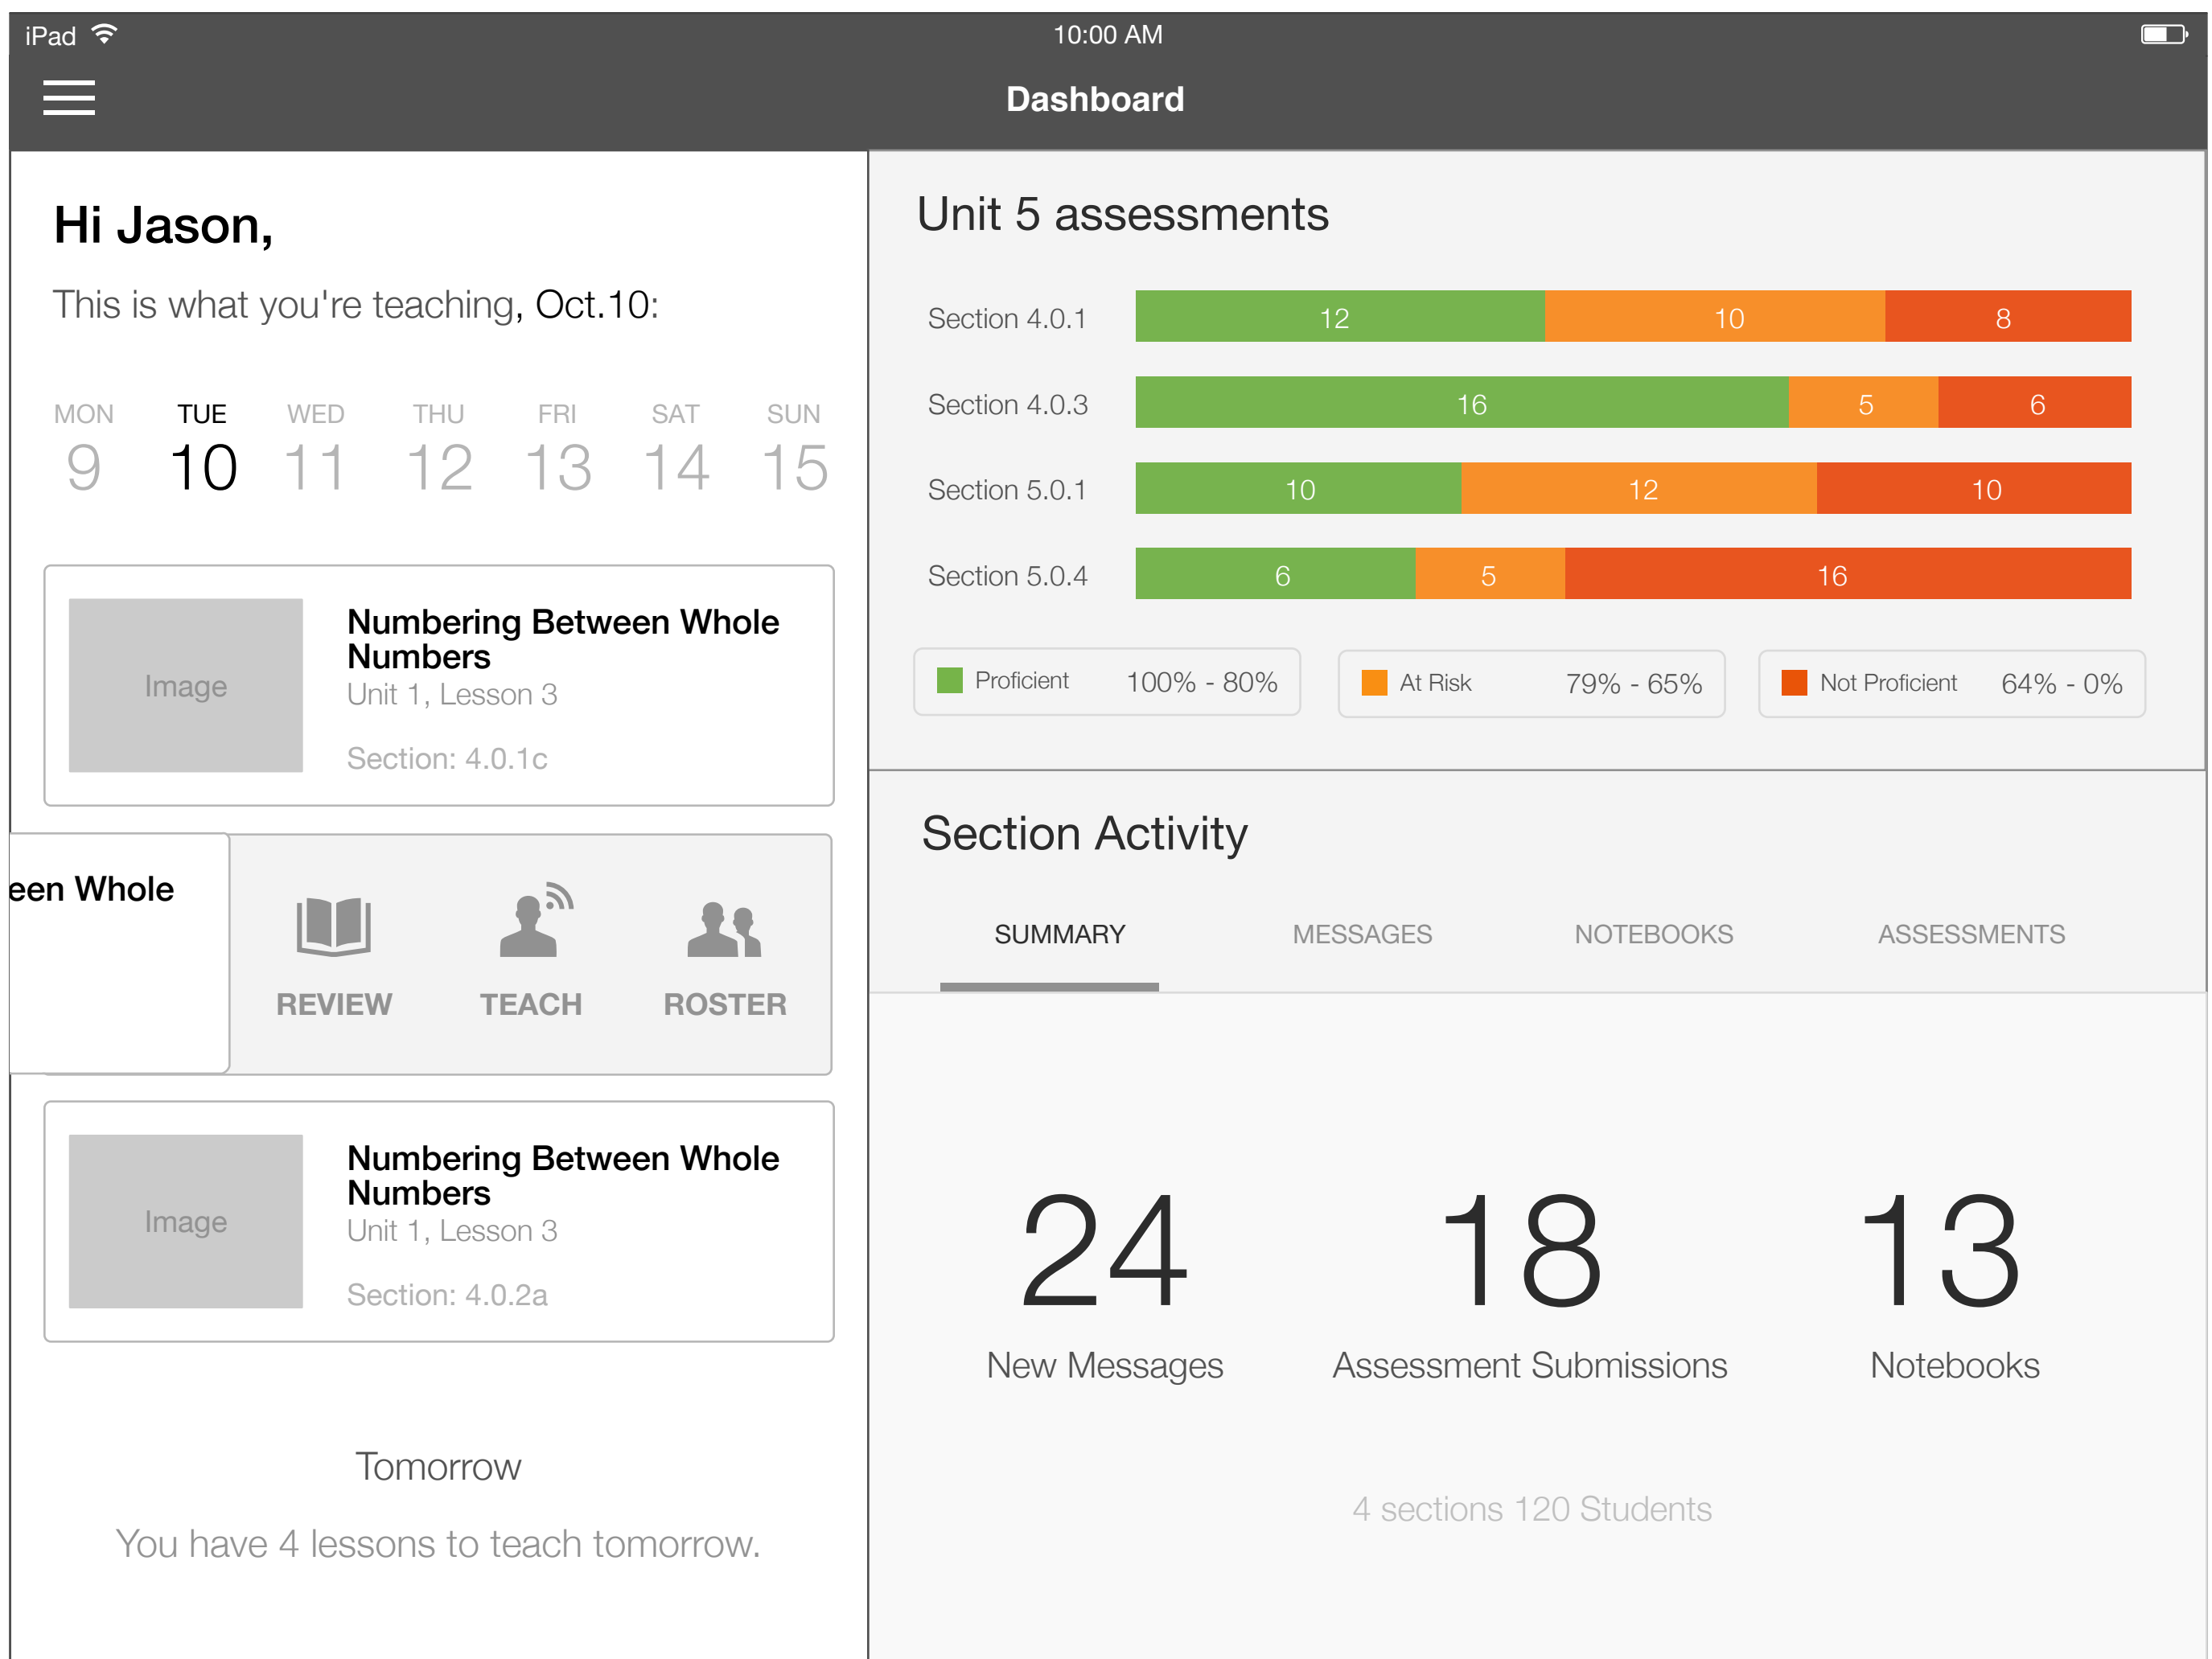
iPad

10:00 AM

Dashboard

Hi Jason,

This is what you're teaching, Oct.10:

MON 9 TUE 10 WED 11 THU 12 FRI 13 SAT 14 SUN 15

Image

Numbering Between Whole Numbers
Unit 1, Lesson 3

Section: 4.0.1c

een Whole

REVIEW TEACH ROSTER

Image

Numbering Between Whole Numbers
Unit 1, Lesson 3

Section: 4.0.2a

Tomorrow

You have 4 lessons to teach tomorrow.

Unit 5 assessments

| Section | Proficient | At Risk | Not Proficient |
|---|---|---|---|
| Section 4.0.1 | 12 | 10 | 8 |
| Section 4.0.3 | 16 | 5 | 6 |
| Section 5.0.1 | 10 | 12 | 10 |
| Section 5.0.4 | 6 | 5 | 16 |

Proficient 100% - 80%
At Risk 79% - 65%
Not Proficient 64% - 0%

Section Activity

SUMMARY MESSAGES NOTEBOOKS ASSESSMENTS

24
New Messages

18
Assessment Submissions

13
Notebooks

4 sections 120 Students